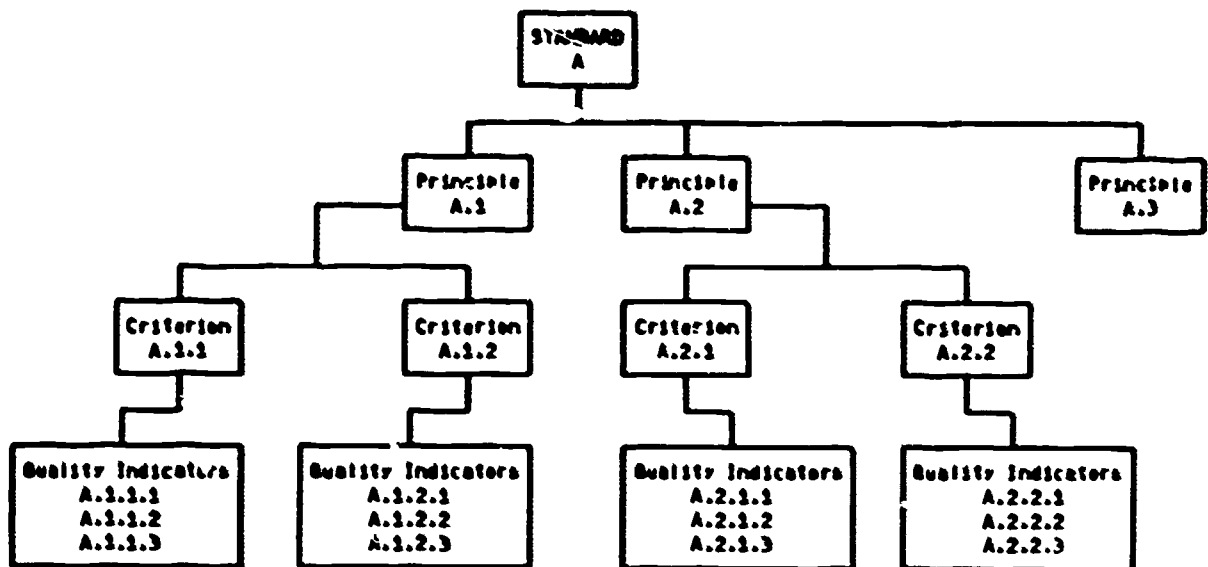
STANDARD
A

Principle
A.1

Principle
A.2

Principle
A.3

Criterion
A.1.1

Criterion
A.1.2

Criterion
A.2.1

Criterion
A.2.2

Quality Indicators
A.1.1.1
A.1.1.2
A.1.1.3

Quality Indicators
A.1.2.1
A.1.2.2
A.1.2.3

Quality Indicators
A.2.1.1
A.2.1.2
A.2.1.3

Quality Indicators
A.2.2.1
A.2.2.2
A.2.2.3